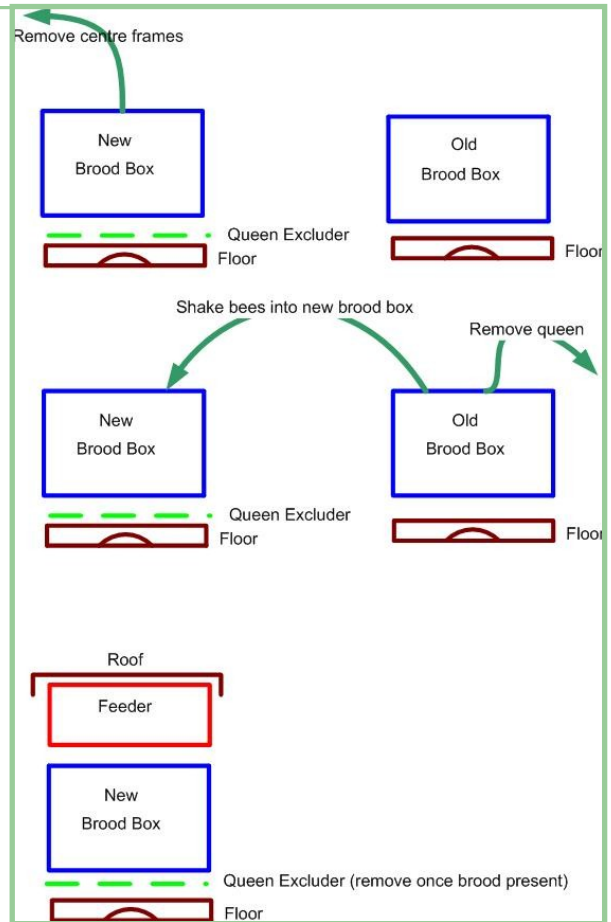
Remove centre frames

New Brood Box

Old Brood Box

Queen Excluder

Floor

Floor

Shake bees into new brood box

Remove queen

New Brood Box

Old Brood Box

Queen Excluder

Floor

Floor

Roof

Feeder

New Brood Box

Queen Excluder (remove once brood present)

Floor